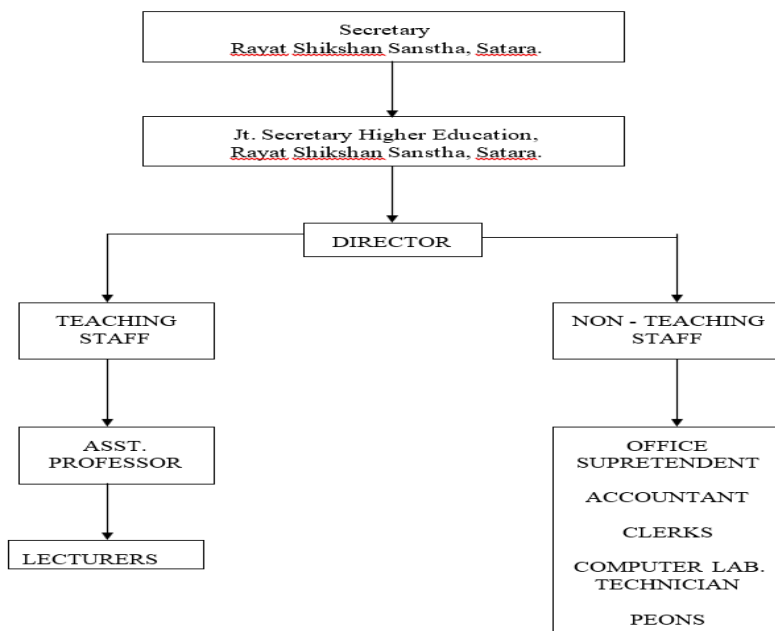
Secretary
Rayat Shikshan Sanstha, Satara.

Jt. Secretary Higher Education,
Rayat Shikshan Sanstha, Satara.

DIRECTOR

TEACHING STAFF

ASST. PROFESSOR

LECTURERS

NON - TEACHING STAFF

OFFICE SUPRETENDENT

ACCOUNTANT

CLERKS

COMPUTER LAB. TECHNICIAN

PEONS